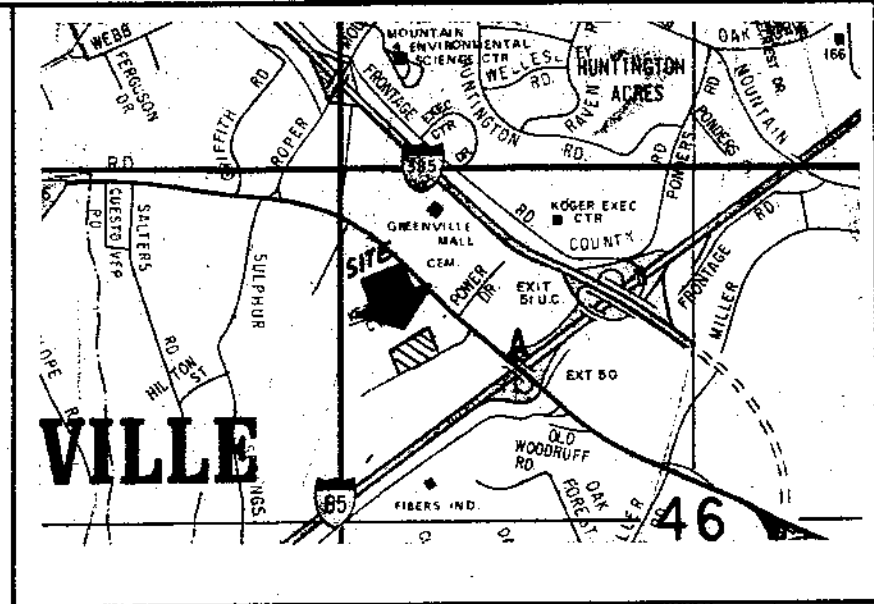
WEBB
FERGUSON DR
GRIFFITH RD
ROPER
MOUNTAIN & ENVIRONMENTAL SCIENCE CTR
WELLESLEY RD.
HUNTINGTON ACRES
OAK FOREST DR
MOUNTAIN
166
FRONTAGE
EXEC CTR DR
HUNTINGTON RD.
RAVEN
PONDERS
PONDERS
RD
RD
385
GUESS VFP
SALTERS
SULPHUR
GREENVILLE MALL
KOGER EXEC CTR
RD
COUNTY
SITE
CEM.
POWER DR.
EXIT 51 U.C.
FRONTAGE
RD.
MILLER
RD
HILTON ST
EXT 50
OLD WOODRUFF RD.
VILLE
SPRINGS
FIBERS IND.
OAK FOREST
85
46